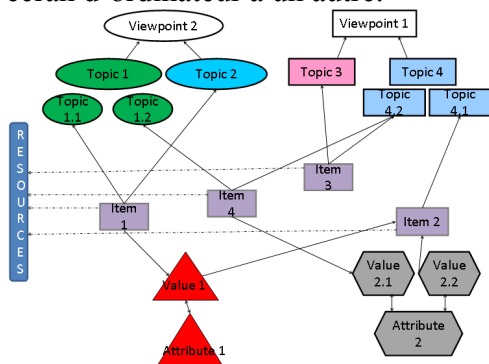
Viewpoint 2

Topic 1

Topic 2

Topic 1.1

Topic 1.2

Viewpoint 1

Topic 3

Topic 4

Topic 4.2

Topic 4.1

RESOURCES

Item 3

Item 4

Item 1

Item 2

Value 1

Value 2.1

Value 2.2

Attribute 2

Attribute 1